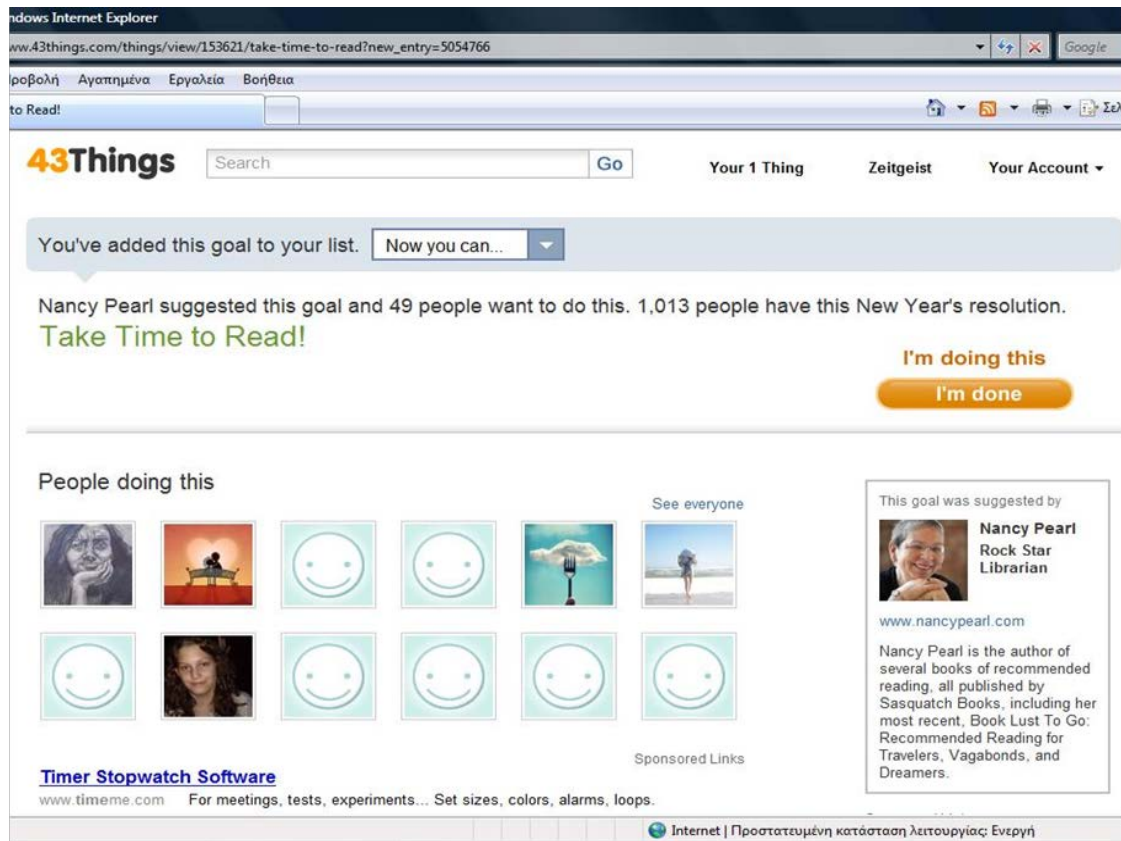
ndows Internet Explorer

ww.43things.com/things/view/153621/take-time-to-read?new_entry=5054766

Google

ροβολή Αγαπημένα Εργαλεία Βοήθεια

to Read!

Σελ

43Things

Search

Go

Your 1 Thing

Zeitgeist

Your Account

You've added this goal to your list.

Now you can...

Nancy Pearl suggested this goal and 49 people want to do this. 1,013 people have this New Year's resolution.

Take Time to Read!

I'm doing this

I'm done

People doing this

See everyone

This goal was suggested by

Nancy Pearl
Rock Star Librarian

www.nancypearl.com

Nancy Pearl is the author of several books of recommended reading, all published by Sasquatch Books, including her most recent, Book Lust To Go: Recommended Reading for Travelers, Vagabonds, and Dreamers.

Sponsored Links

Timer Stopwatch Software

www.timeme.com For meetings, tests, experiments... Set sizes, colors, alarms, loops.

Internet | Προστατευμένη κατάσταση λειτουργίας: Ενεργή